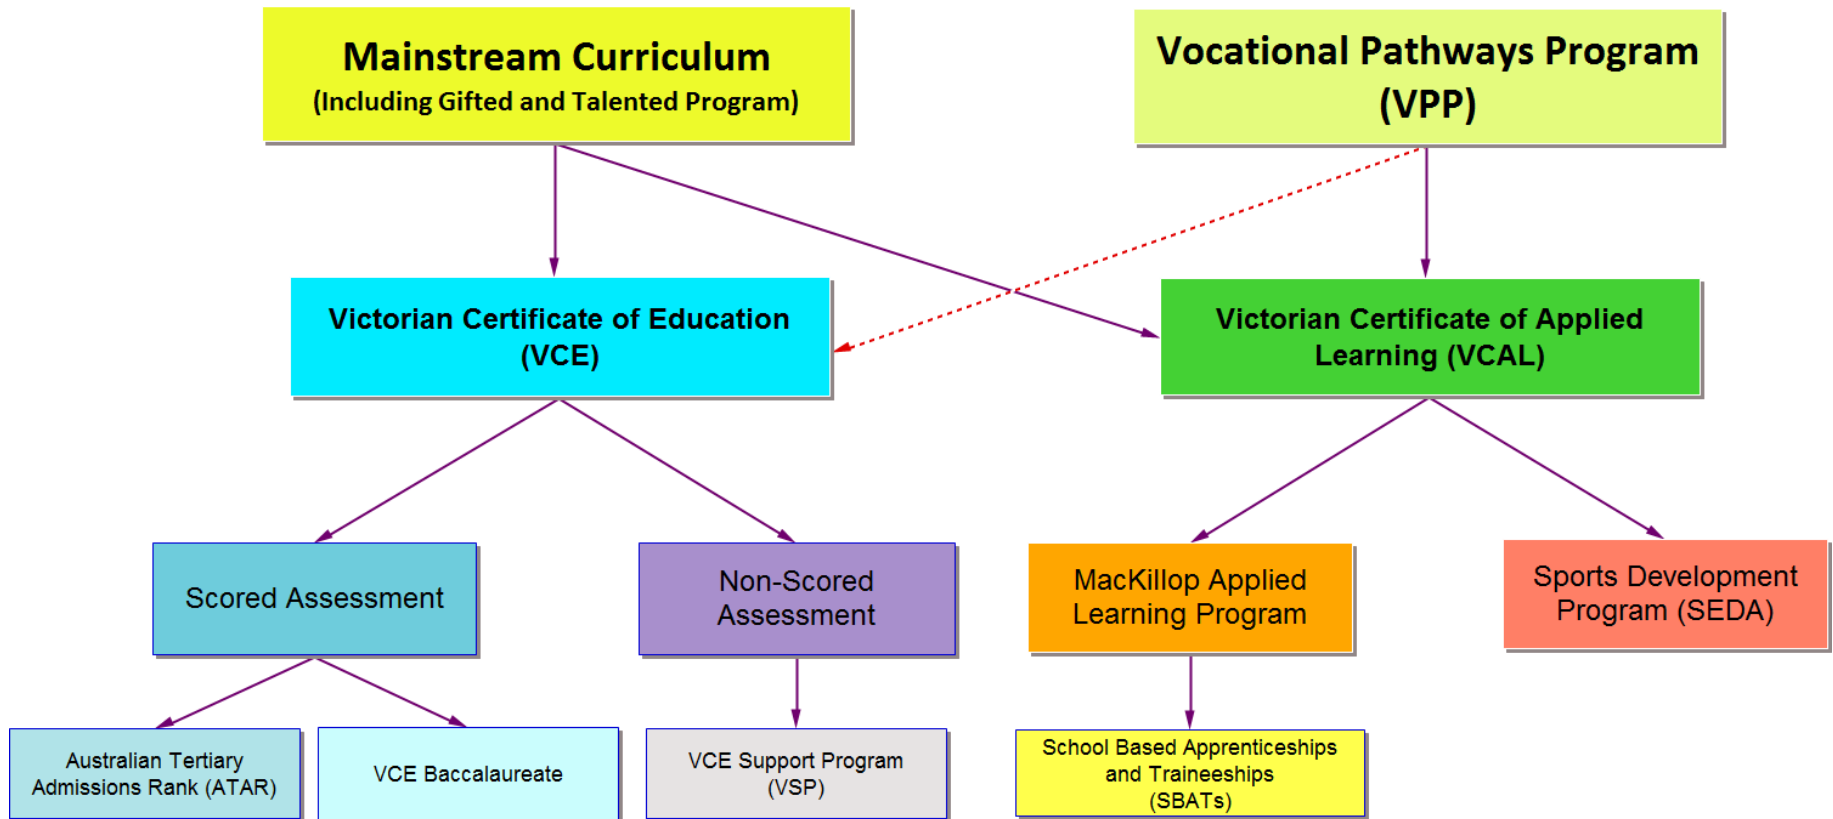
Mainstream Curriculum
(Including Gifted and Talented Program)

Vocational Pathways Program
(VPP)

Victorian Certificate of Education
(VCE)

Victorian Certificate of Applied
Learning (VCAL)

Scored Assessment

Non-Scored
Assessment

MacKillop Applied
Learning Program

Sports Development
Program (SEDA)

Australian Tertiary
Admissions Rank (ATAR)

VCE Baccalaureate

VCE Support Program
(VSP)

School Based Apprenticeships
and Traineeships
(SBATs)